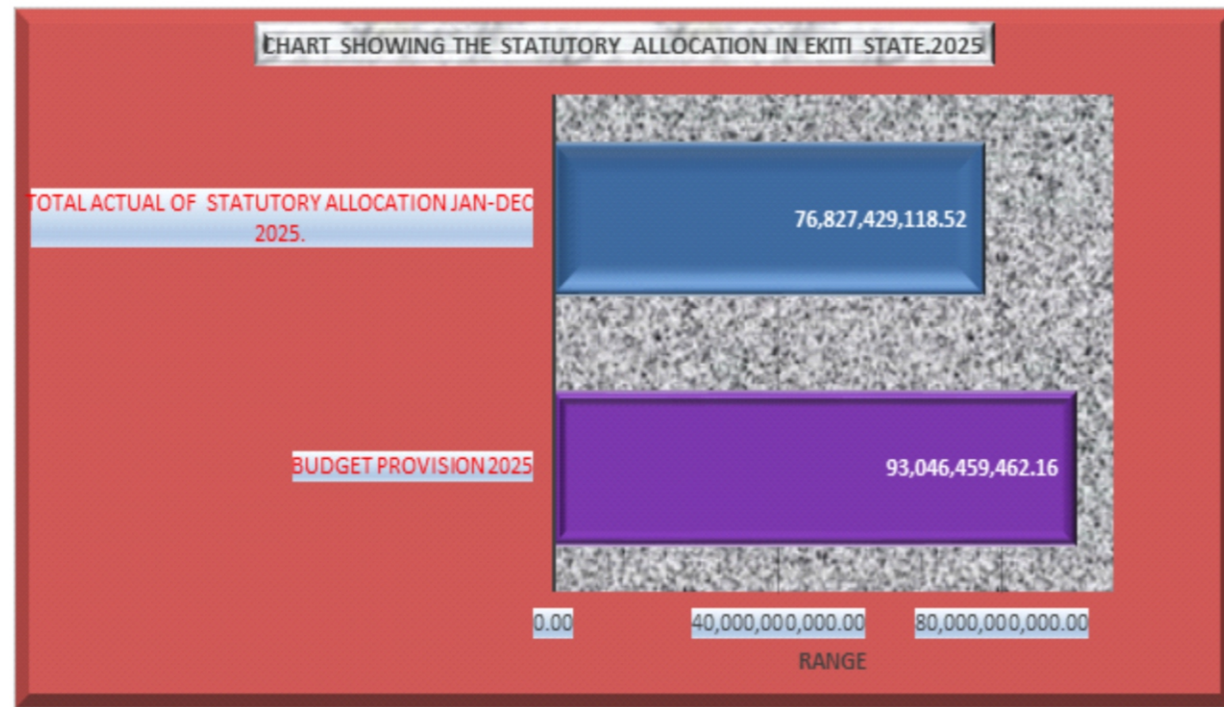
CHART SHOWING THE STATUTORY ALLOCATION IN EKITI STATE.2025

TOTAL ACTUAL OF STATUTORY ALLOCATION JAN-DEC 2025.

76,827,429,118.52

BUDGET PROVISION 2025

93,046,459,462.16

0.00

40,000,000,000.00

80,000,000,000.00

RANGE